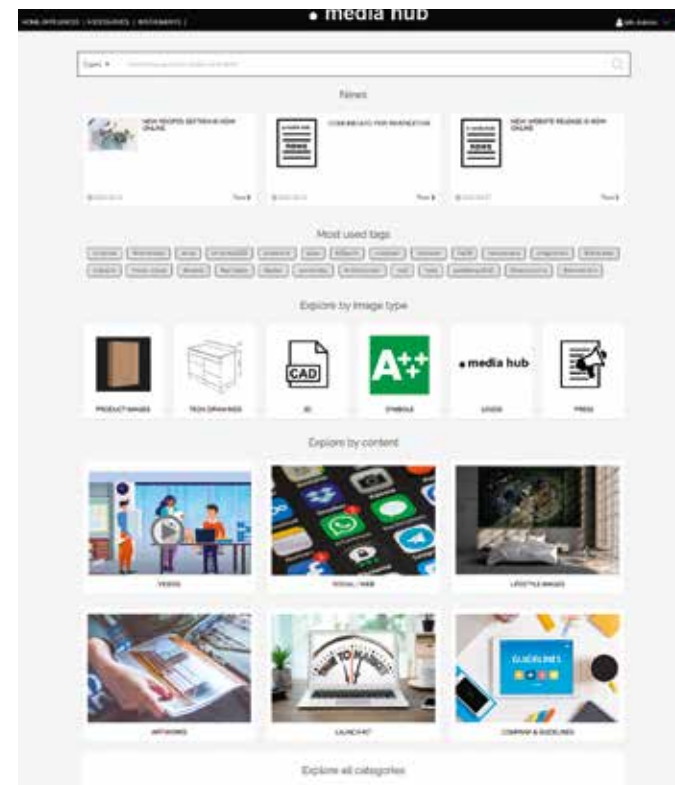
HOME APPLIANCES | ACCESSORIES | BATHWARES |

• media hub

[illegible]

Types ▾ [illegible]

News

NEW RECIPES BETWEEN NOW ONLINE

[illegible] FOR INNOVATION

NEW WEBSITE RELEASE IS NOW ONLINE

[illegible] More ›

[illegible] More ›

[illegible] More ›

Most used tags

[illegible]

Explore by image type

CAD

A++

• media hub

PRODUCT IMAGES

TECH DRAWINGS

3D

SYMBOLS

LOGOS

PRESS

Explore by content

VIDEOS

SOCIAL / WEB

LIFESTYLE IMAGES

ARTWORKS

LAUNCH KIT

GUIDELINES

COMPANY & GUIDELINES

Explore all categories